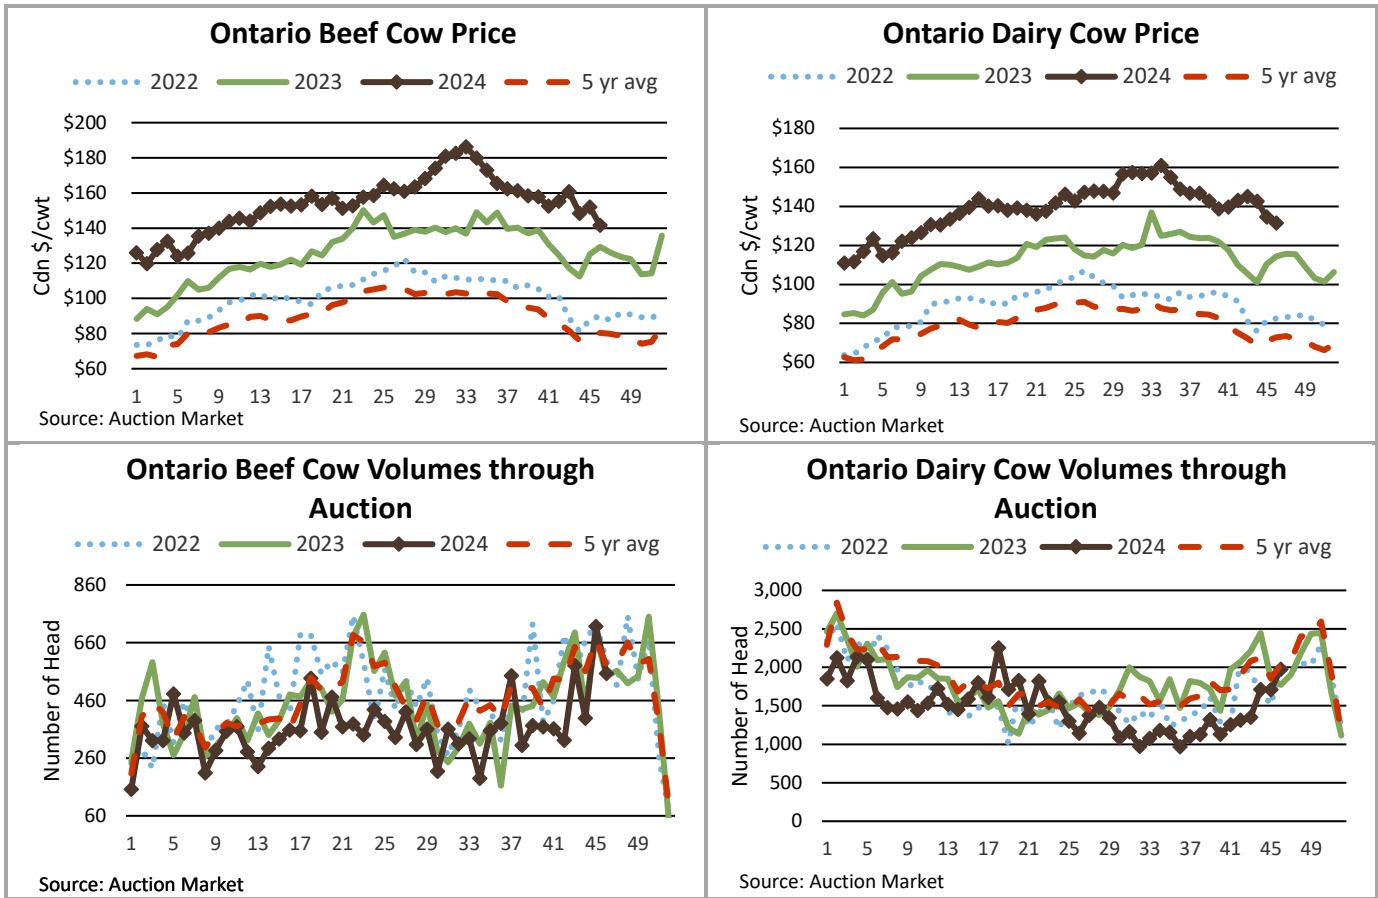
Ontario Beef Cow Price

2022 2023 2024 5 yr avg

Cdn $/cwt

$200
$180
$160
$140
$120
$100
$80
$60

1 5 9 13 17 21 25 29 33 37 41 45 49

Source: Auction Market

Ontario Dairy Cow Price

2022 2023 2024 5 yr avg

Cdn $/cwt

$180
$160
$140
$120
$100
$80
$60

1 5 9 13 17 21 25 29 33 37 41 45 49

Source: Auction Market

Ontario Beef Cow Volumes through Auction

2022 2023 2024 5 yr avg

Number of Head

860
660
460
260
60

1 5 9 13 17 21 25 29 33 37 41 45 49

Source: Auction Market

Ontario Dairy Cow Volumes through Auction

2022 2023 2024 5 yr avg

Number of Head

3,000
2,500
2,000
1,500
1,000
500
0

1 5 9 13 17 21 25 29 33 37 41 45 49

Source: Auction Market